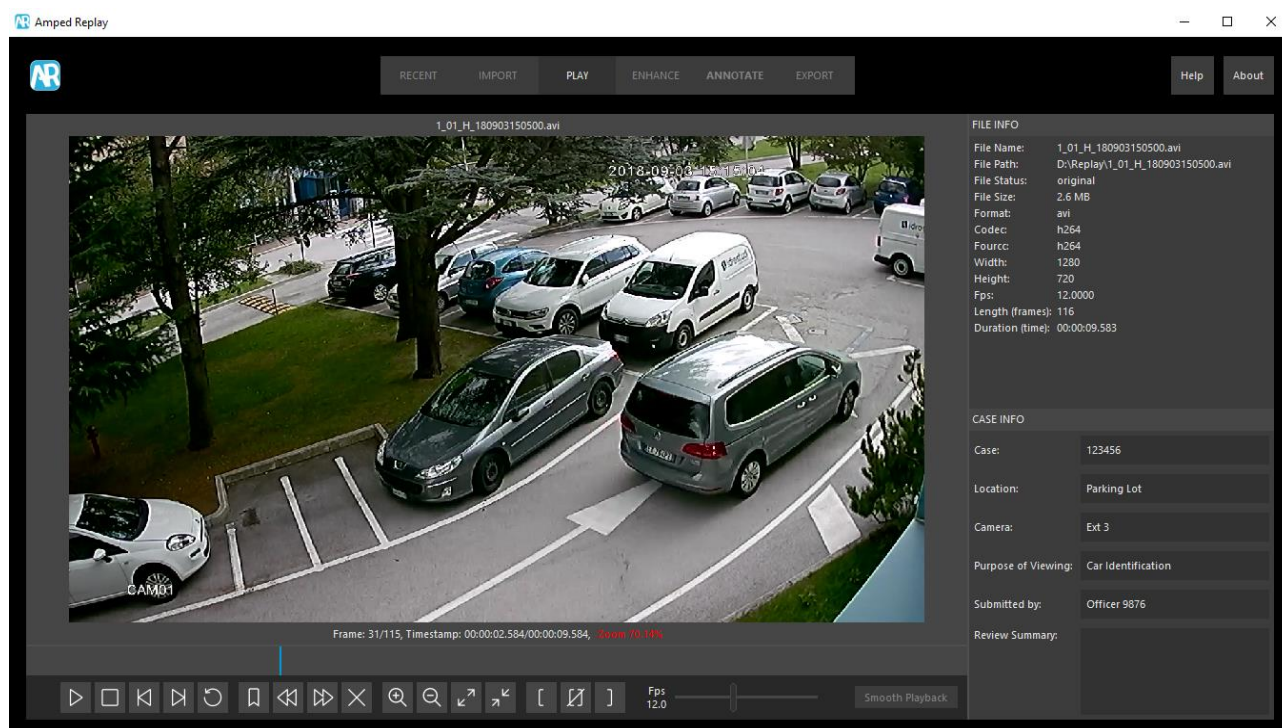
Amped Replay

RECENT IMPORT PLAY ENHANCE ANNOTATE EXPORT

Help About

1_01_H_180903150500.avi

2018-09-03 15:15:0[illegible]

CAM01

Frame: 31/115, Timestamp: 00:00:02.584/00:00:09.584, Zoom 70.16%

FILE INFO

| | |
|---|---|
| File Name: | 1_01_H_180903150500.avi |
| File Path: | D:\Replay\1_01_H_180903150500.avi |
| File Status: | original |
| File Size: | 2.6 MB |
| Format: | avi |
| Codec: | h264 |
| Fourcc: | h264 |
| Width: | 1280 |
| Height: | 720 |
| Fps: | 12.0000 |
| Length (frames): | 116 |
| Duration (time): | 00:00:09.583 |

CASE INFO

| | |
|---|---|
| Case: | 123456 |
| Location: | Parking Lot |
| Camera: | Ext 3 |
| Purpose of Viewing: | Car Identification |
| Submitted by: | Officer 9876 |
| Review Summary: | |

Fps 12.0

Smooth Playback